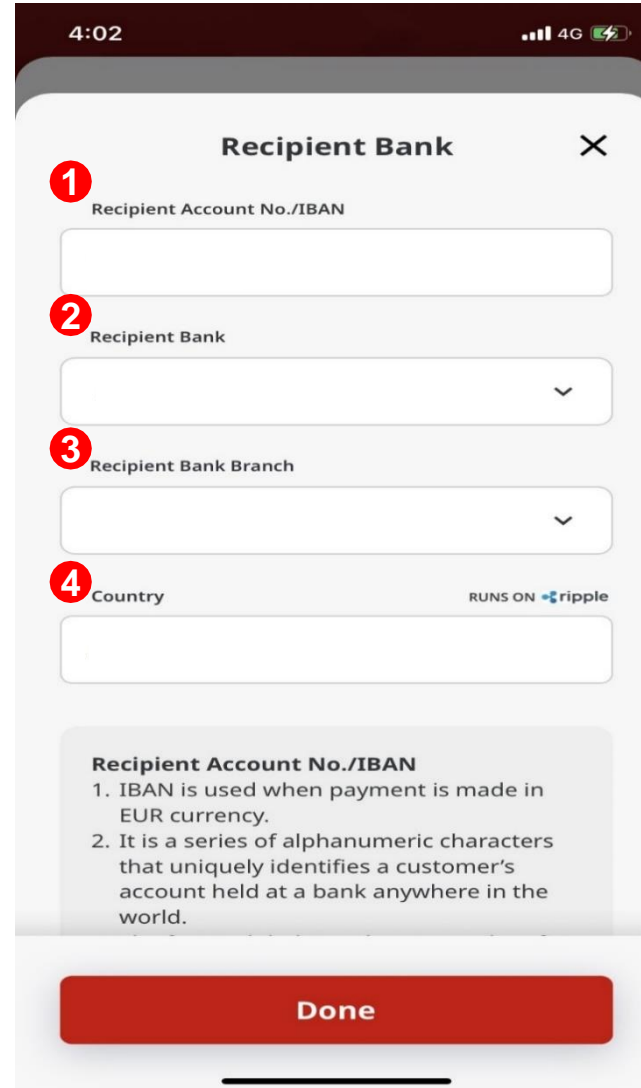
4:02

4G

Recipient Bank

1

Recipient Account No./IBAN

2

Recipient Bank

3

Recipient Bank Branch

4

Country

RUNS ON ripple

Recipient Account No./IBAN

1. IBAN is used when payment is made in EUR currency.

2. It is a series of alphanumeric characters that uniquely identifies a customer's account held at a bank anywhere in the world.

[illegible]

Done